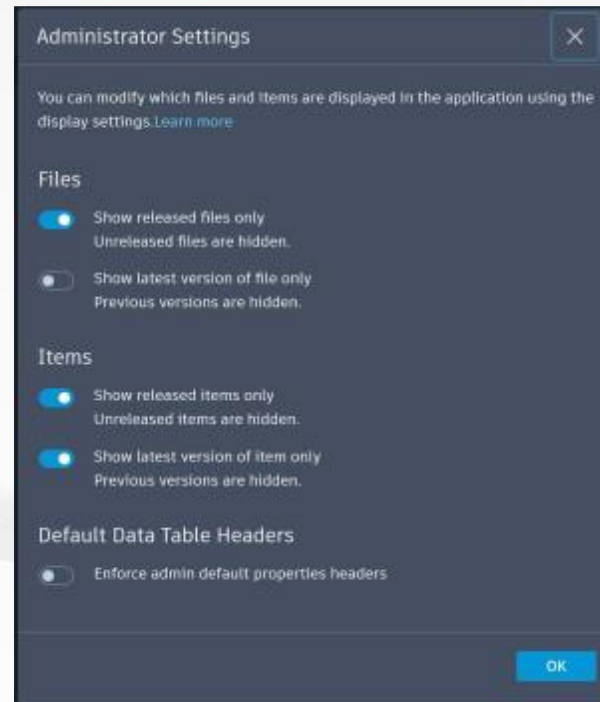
Administrator Settings

You can modify which files and items are displayed in the application using the display settings.Learn more

Files

Show released files only
Unreleased files are hidden.

Show latest version of file only
Previous versions are hidden.

Items

Show released items only
Unreleased items are hidden.

Show latest version of item only
Previous versions are hidden.

Default Data Table Headers

Enforce admin default properties headers

OK